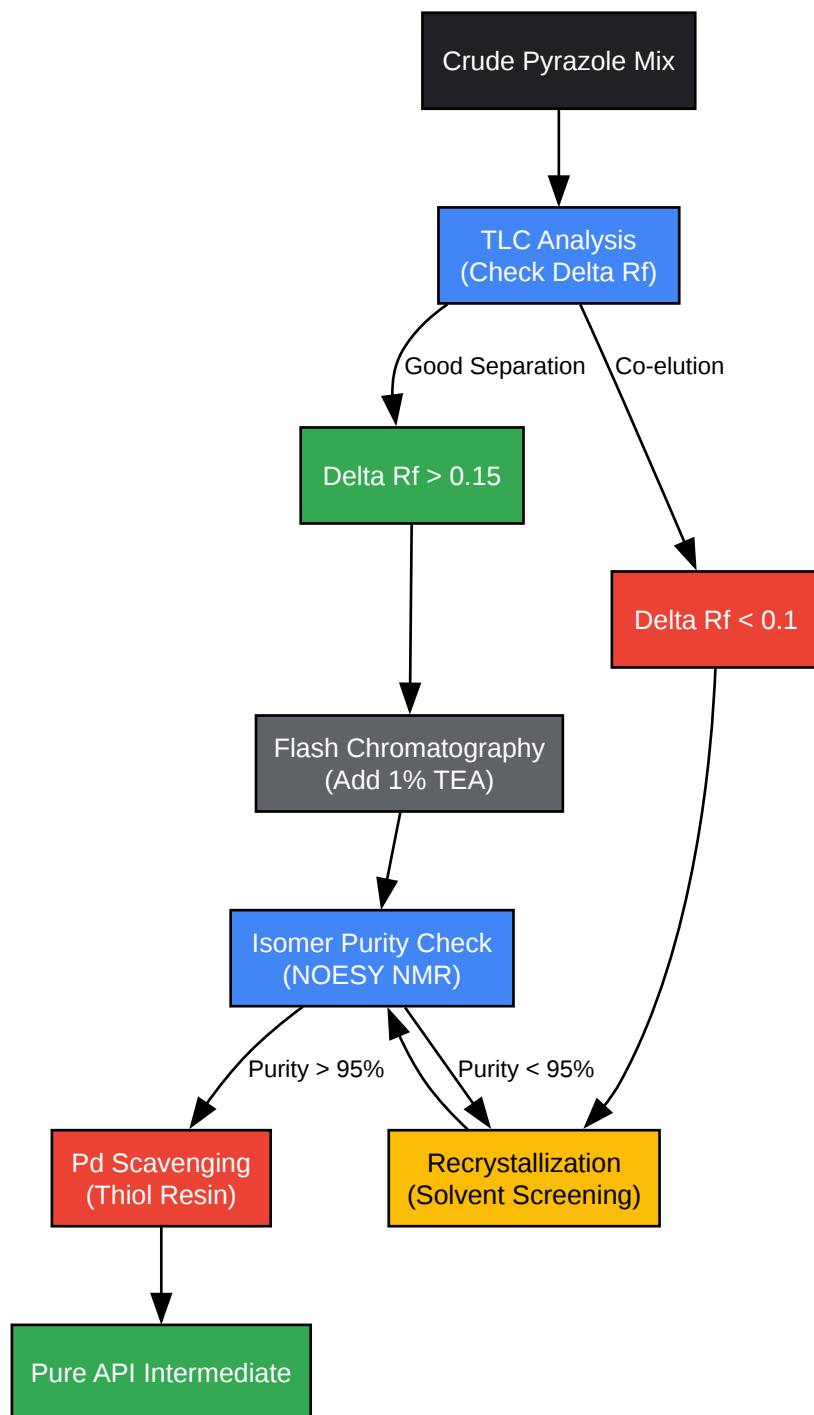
Crude Pyrazole Mix

TLC Analysis
(Check Delta Rf)

Good Separation

Co-elution

Delta Rf > 0.15

Delta Rf < 0.1

Flash Chromatography
(Add 1% TEA)

Isomer Purity Check
(NOESY NMR)

Purity > 95%

Purity < 95%

Pd Scavenging
(Thiol Resin)

Recrystallization
(Solvent Screening)

Pure API Intermediate